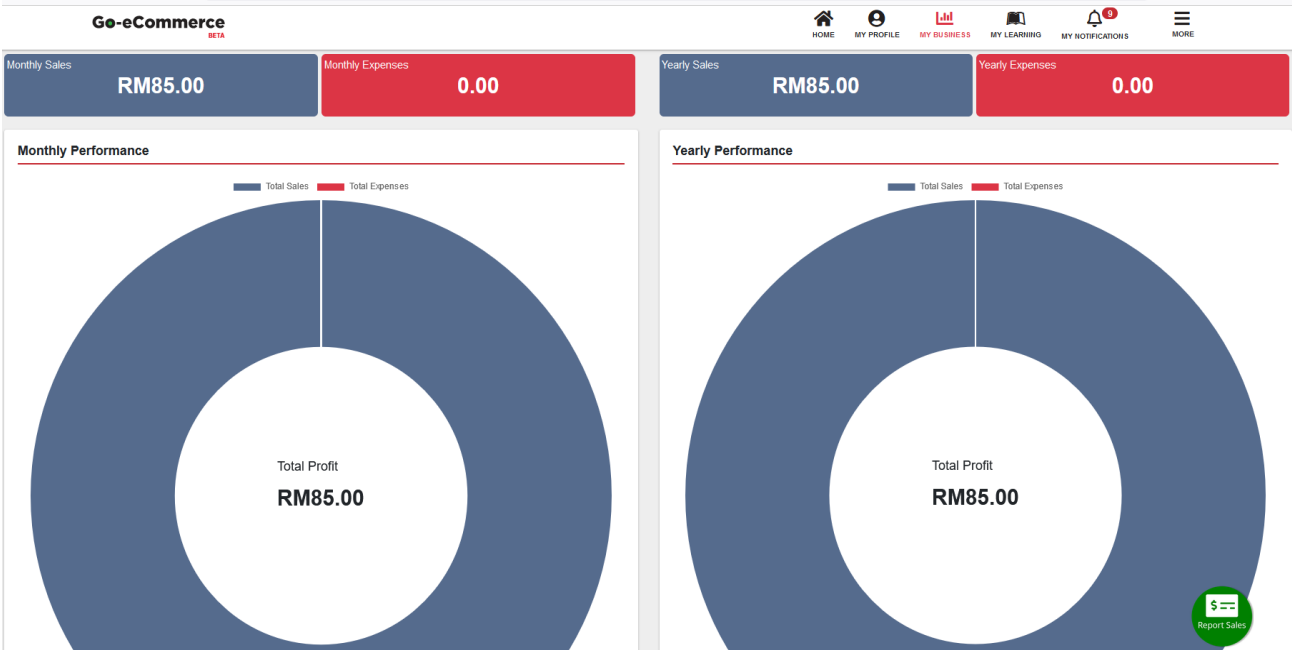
Go-eCommerce
BETA

HOME
MY PROFILE
MY BUSINESS
MY LEARNING
9
MY NOTIFICATIONS
MORE

Monthly Sales
RM85.00

Monthly Expenses
0.00

Yearly Sales
RM85.00

Yearly Expenses
0.00

Monthly Performance

Total Sales Total Expenses

Total Profit
RM85.00

Yearly Performance

Total Sales Total Expenses

Total Profit
RM85.00

Report Sales